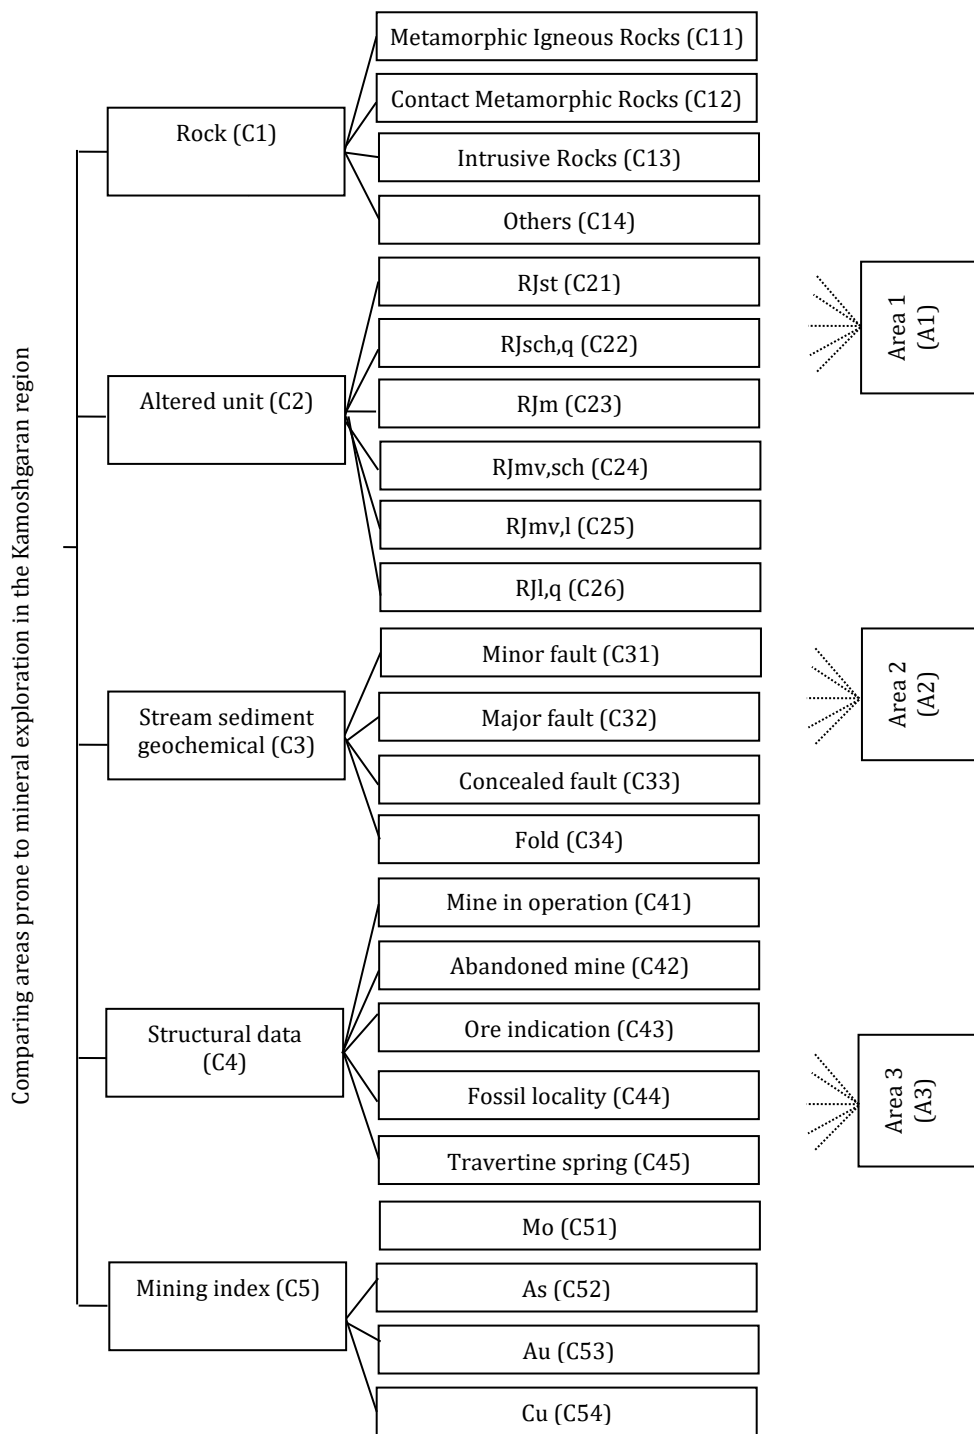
Comparing areas prone to mineral exploration in the Kamoshgaran region

Rock (C1)

Metamorphic Igneous Rocks (C11)

Contact Metamorphic Rocks (C12)

Intrusive Rocks (C13)

Others (C14)

Altered unit (C2)

RJst (C21)

RJsch,q (C22)

RJm (C23)

RJmv,sch (C24)

RJmv,l (C25)

RJl,q (C26)

Stream sediment geochemical (C3)

Minor fault (C31)

Major fault (C32)

Concealed fault (C33)

Fold (C34)

Structural data (C4)

Mine in operation (C41)

Abandoned mine (C42)

Ore indication (C43)

Fossil locality (C44)

Travertine spring (C45)

Mining index (C5)

Mo (C51)

As (C52)

Au (C53)

Cu (C54)

Area 1 (A1)

Area 2 (A2)

Area 3 (A3)